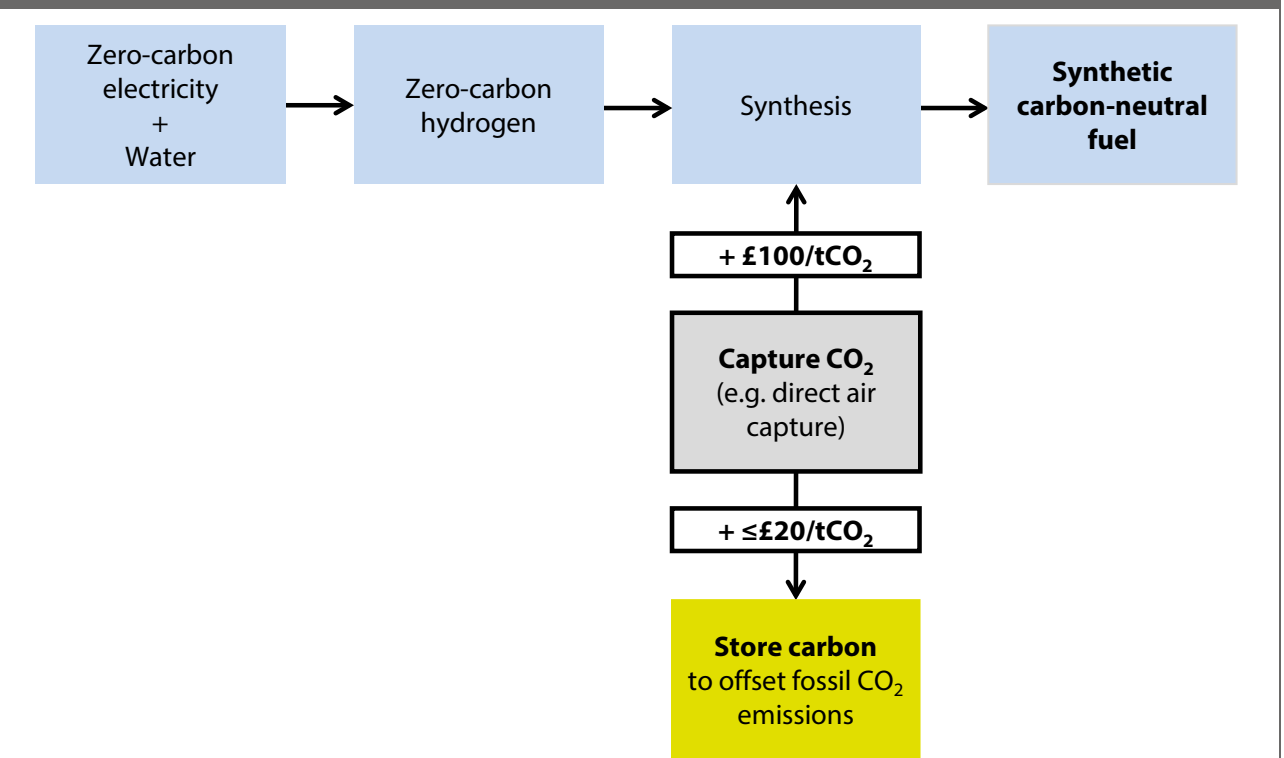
Zero-carbon electricity + Water

Zero-carbon hydrogen

Synthesis

**Synthetic carbon-neutral fuel**

+ £100/t$CO_2$

**Capture $CO_2$** (e.g. direct air capture)

+ ≤£20/t$CO_2$

**Store carbon** to offset fossil $CO_2$ emissions